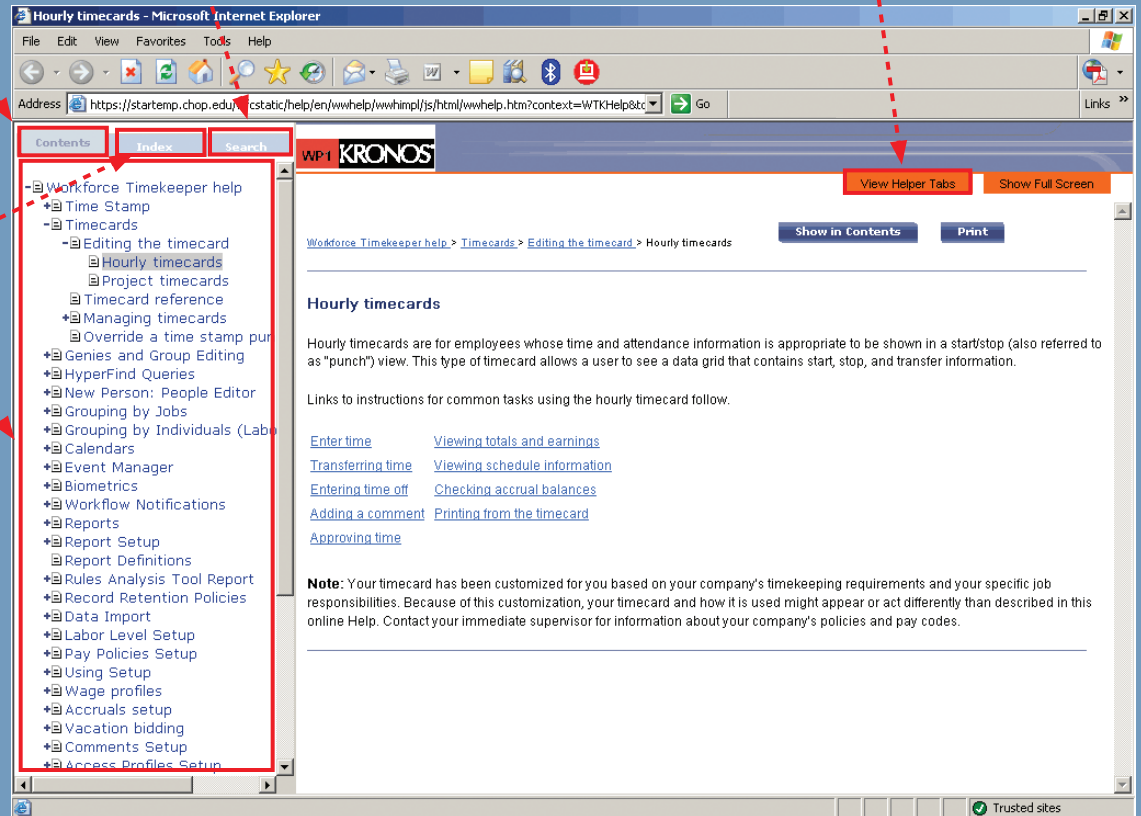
Hourly timecards - Microsoft Internet Explorer

File Edit View Favorites Tools Help

Address https://startemp.chop.edu/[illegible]cstatic/help/en/wwhelp/wwhimpl/js/html/wwhelp.htm?context=WTKHelp&t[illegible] Go Links

Contents Index Search

WP1 KRONOS

View Helper Tabs Show Full Screen

-Workforce Timekeeper help
+Time Stamp
-Timecards
-Editing the timecard
Hourly timecards
Project timecards
Timecard reference
+Managing timecards
Override a time stamp pur
+Genies and Group Editing
+HyperFind Queries
+New Person: People Editor
+Grouping by Jobs
+Grouping by Individuals (Labo
+Calendars
+Event Manager
+Biometrics
+Workflow Notifications
+Reports
+Report Setup
Report Definitions
+Rules Analysis Tool Report
+Record Retention Policies
+Data Import
+Labor Level Setup
+Pay Policies Setup
+Using Setup
+Wage profiles
+Accruals setup
+Vacation bidding
+Comments Setup
+Access Profiles Setup

Workforce Timekeeper help > Timecards > Editing the timecard > Hourly timecards

Show in Contents Print

Hourly timecards

Hourly timecards are for employees whose time and attendance information is appropriate to be shown in a start/stop (also referred to as "punch") view. This type of timecard allows a user to see a data grid that contains start, stop, and transfer information.

Links to instructions for common tasks using the hourly timecard follow.

| Enter time | Viewing totals and earnings |
|---|---|
| Transferring time | Viewing schedule information |
| Entering time off | Checking accrual balances |
| Adding a comment | Printing from the timecard |
| Approving time | |

**Note:** Your timecard has been customized for you based on your company's timekeeping requirements and your specific job responsibilities. Because of this customization, your timecard and how it is used might appear or act differently than described in this online Help. Contact your immediate supervisor for information about your company's policies and pay codes.

Trusted sites